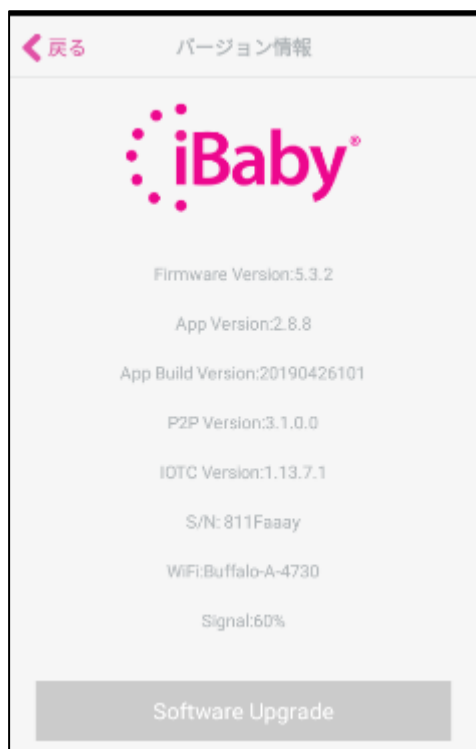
戻る

バージョン情報

iBaby®

Firmware Version:5.3.2

App Version:2.8.8

App Build Version:20190426101

P2P Version:3.1.0.0

IOTC Version:1.13.7.1

S/N: 811Faaay

WiFi:Buffalo-A-4730

Signal:60%

Software Upgrade